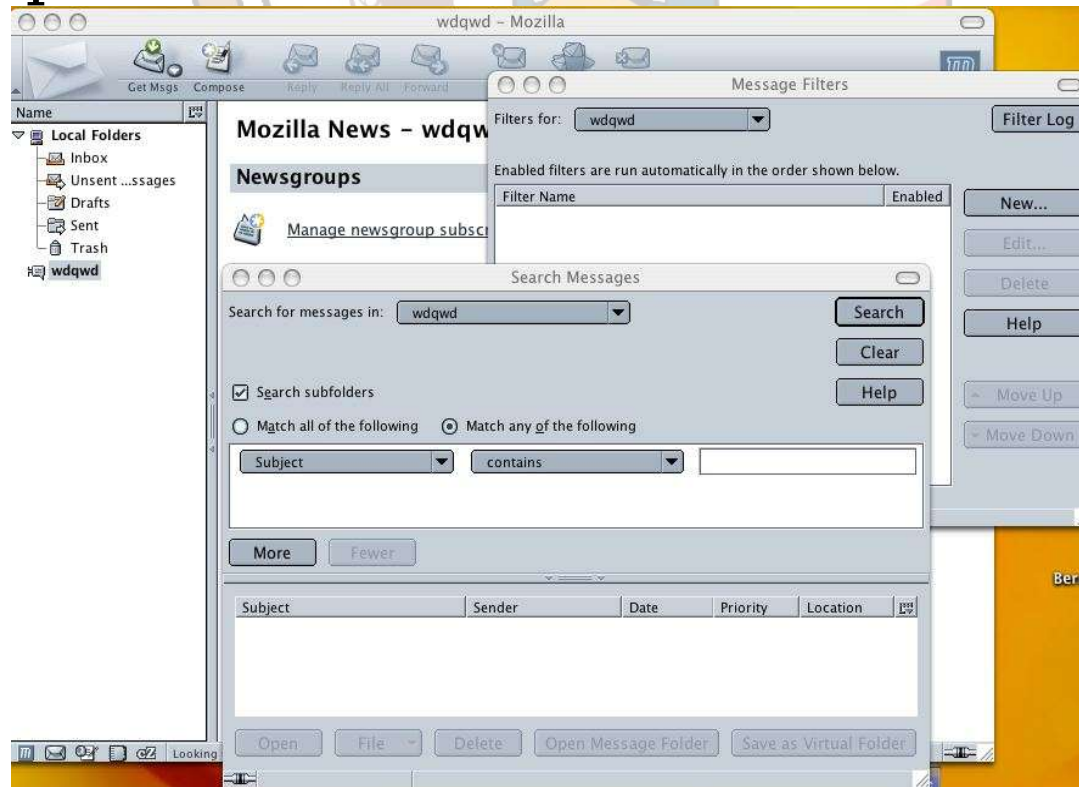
wdqwd - Mozilla

Get Msgs Compose Reply Reply All Forward

Name
Local Folders
Inbox
Unsent ...ssages
Drafts
Sent
Trash
wdqwd

Mozilla News - wdqw

Newsgroups

Manage newsgroup subscr

Looking

Message Filters

Filters for: wdqwd

Filter Log

Enabled filters are run automatically in the order shown below.

| Filter Name | Enabled |
|---|---|

New...
Edit...
Delete
Help
Move Up
Move Down

Search Messages

Search for messages in: wdqwd

Search
Clear
Help

Search subfolders

Match all of the following  Match any of the following

Subject  contains

More  Fewer

| Subject | Sender | Date | Priority | Location |
|---|---|---|---|---|

Open  File  Delete  Open Message Folder  Save as Virtual Folder

Ber